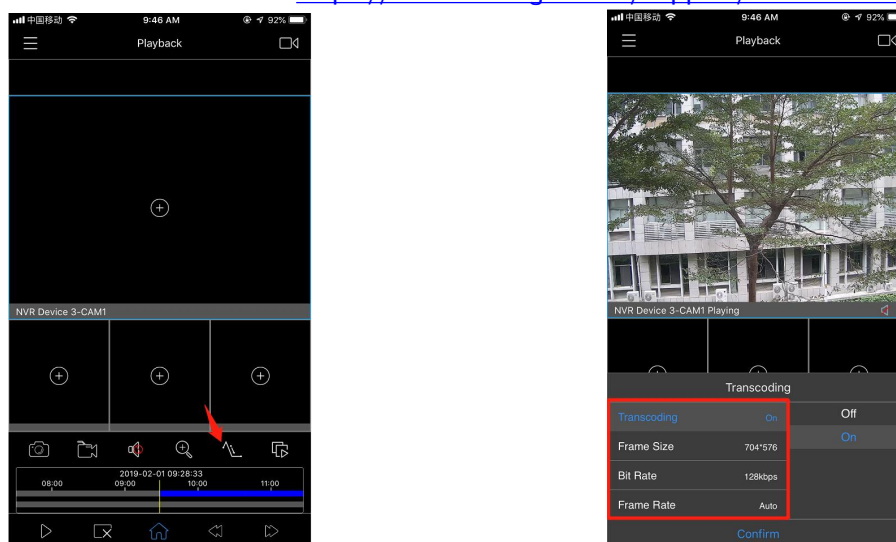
中国移动 9:46 AM 92%

Playback

NVR Device 3-CAM1

2019-02-01 09:28:33

08:00 09:00 10:00 11:00

中国移动 9:46 AM 92%

Playback

NVR Device 3-CAM1 Playing

Transcoding

Transcoding On

Frame Size 704*576

Bit Rate 128kbps

Frame Rate Auto

Off

On

Confirm